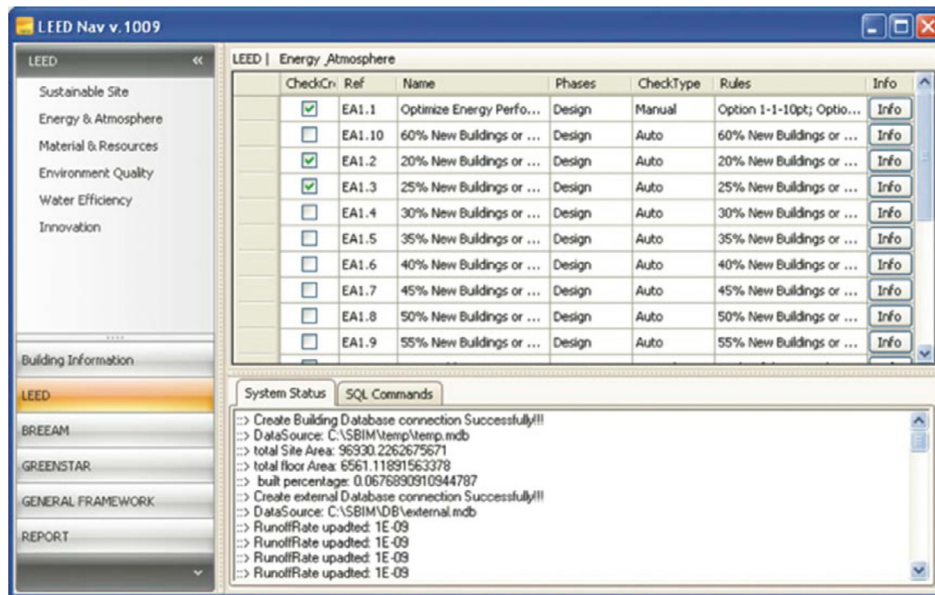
LEED Nav v.1009

LEED «
Sustainable Site
Energy & Atmosphere
Material & Resources
Environment Quality
Water Efficiency
Innovation

Building Information
LEED
BREEAM
GREENSTAR
GENERAL FRAMEWORK
REPORT

LEED | Energy_Atmosphere

| | CheckCr | Ref | Name | Phases | CheckType | Rules | Info |
|---|---|---|---|---|---|---|---|
| | ☑ | EA1.1 | Optimize Energy Perfo... | Design | Manual | Option 1-1-10pt; Optio... | Info |
| | ☐ | EA1.10 | 60% New Buildings or ... | Design | Auto | 60% New Buildings or ... | Info |
| | ☑ | EA1.2 | 20% New Buildings or ... | Design | Auto | 20% New Buildings or ... | Info |
| | ☑ | EA1.3 | 25% New Buildings or ... | Design | Auto | 25% New Buildings or ... | Info |
| | ☐ | EA1.4 | 30% New Buildings or ... | Design | Auto | 30% New Buildings or ... | Info |
| | ☐ | EA1.5 | 35% New Buildings or ... | Design | Auto | 35% New Buildings or ... | Info |
| | ☐ | EA1.6 | 40% New Buildings or ... | Design | Auto | 40% New Buildings or ... | Info |
| | ☐ | EA1.7 | 45% New Buildings or ... | Design | Auto | 45% New Buildings or ... | Info |
| | ☐ | EA1.8 | 50% New Buildings or ... | Design | Auto | 50% New Buildings or ... | Info |
| | ☐ | EA1.9 | 55% New Buildings or ... | Design | Auto | 55% New Buildings or ... | Info |

System Status | SQL Commands

::> Create Building Database connection Successfully!!!
::> DataSource: C:\SBIM\temp\temp.mdb
::> total Site Area: 96930.2262675671
::> total floor Area: 6561.11891563378
::> built percentage: 0.0676890910944787
::> Create external Database connection Successfully!!!
::> DataSource: C:\SBIM\DB\external.mdb
::> RunoffRate upadted: 1E-09
::> RunoffRate upadted: 1E-09
::> RunoffRate upadted: 1E-09
::> RunoffRate upadted: 1E-09